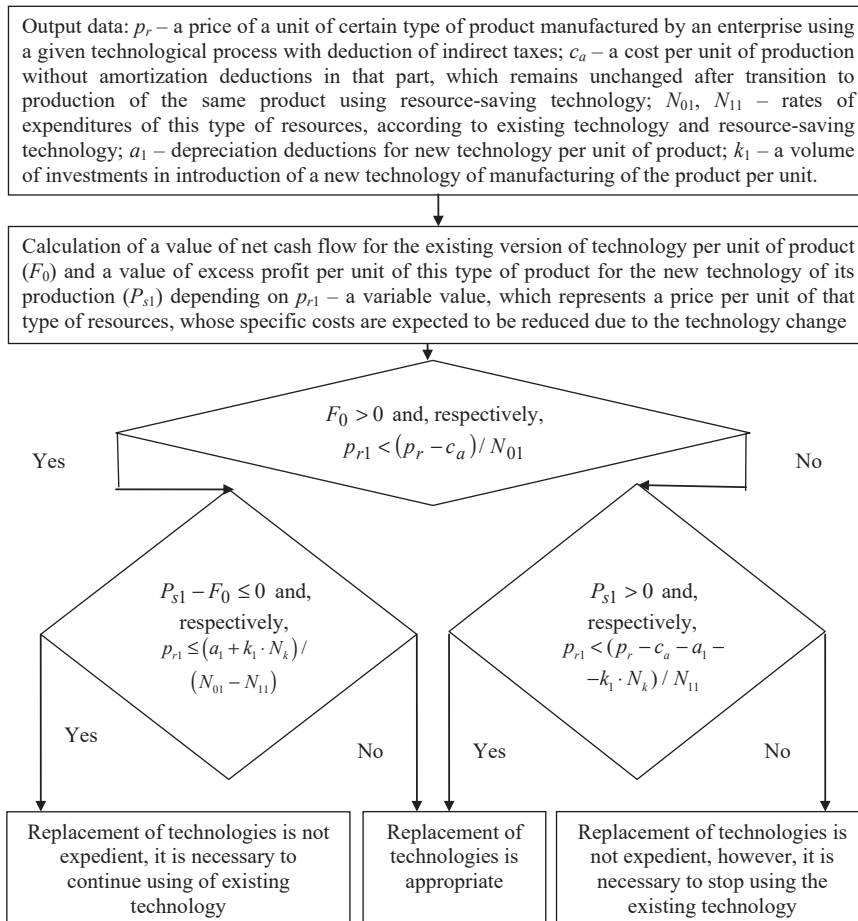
Output data: $p_r$ – a price of a unit of certain type of product manufactured by an enterprise using a given technological process with deduction of indirect taxes; $c_a$ – a cost per unit of production without amortization deductions in that part, which remains unchanged after transition to production of the same product using resource-saving technology; $N_{01}$, $N_{11}$ – rates of expenditures of this type of resources, according to existing technology and resource-saving technology; $a_1$ – depreciation deductions for new technology per unit of product; $k_1$ – a volume of investments in introduction of a new technology of manufacturing of the product per unit.

Calculation of a value of net cash flow for the existing version of technology per unit of product ($F_0$) and a value of excess profit per unit of this type of product for the new technology of its production ($P_{s1}$) depending on $p_{r1}$ – a variable value, which represents a price per unit of that type of resources, whose specific costs are expected to be reduced due to the technology change

$F_0 > 0$ and, respectively, $p_{r1} < (p_r - c_a) / N_{01}$

Yes

No

$P_{s1} - F_0 \leq 0$ and, respectively, $p_{r1} \leq (a_1 + k_1 \cdot N_k) / (N_{01} - N_{11})$

$P_{s1} > 0$ and, respectively, $p_{r1} < (p_r - c_a - a_1 - -k_1 \cdot N_k) / N_{11}$

Yes

No

Yes

No

Replacement of technologies is not expedient, it is necessary to continue using of existing technology

Replacement of technologies is appropriate

Replacement of technologies is not expedient, however, it is necessary to stop using the existing technology